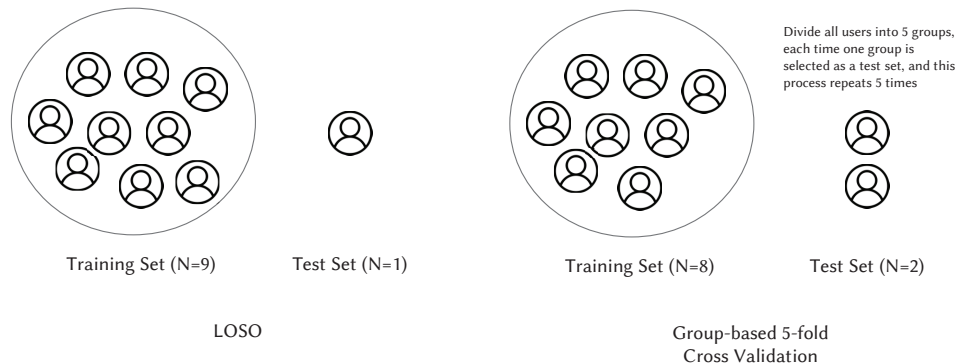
Divide all users into 5 groups, each time one group is selected as a test set, and this process repeats 5 times

Training Set (N=9)

Test Set (N=1)

Training Set (N=8)

Test Set (N=2)

LOSO

Group-based 5-fold Cross Validation